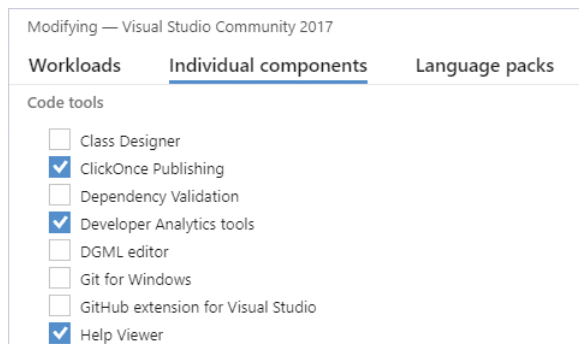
Modifying — Visual Studio Community 2017

Workloads    Individual components    Language packs

Code tools

Class Designer
ClickOnce Publishing
Dependency Validation
Developer Analytics tools
DGML editor
Git for Windows
GitHub extension for Visual Studio
Help Viewer